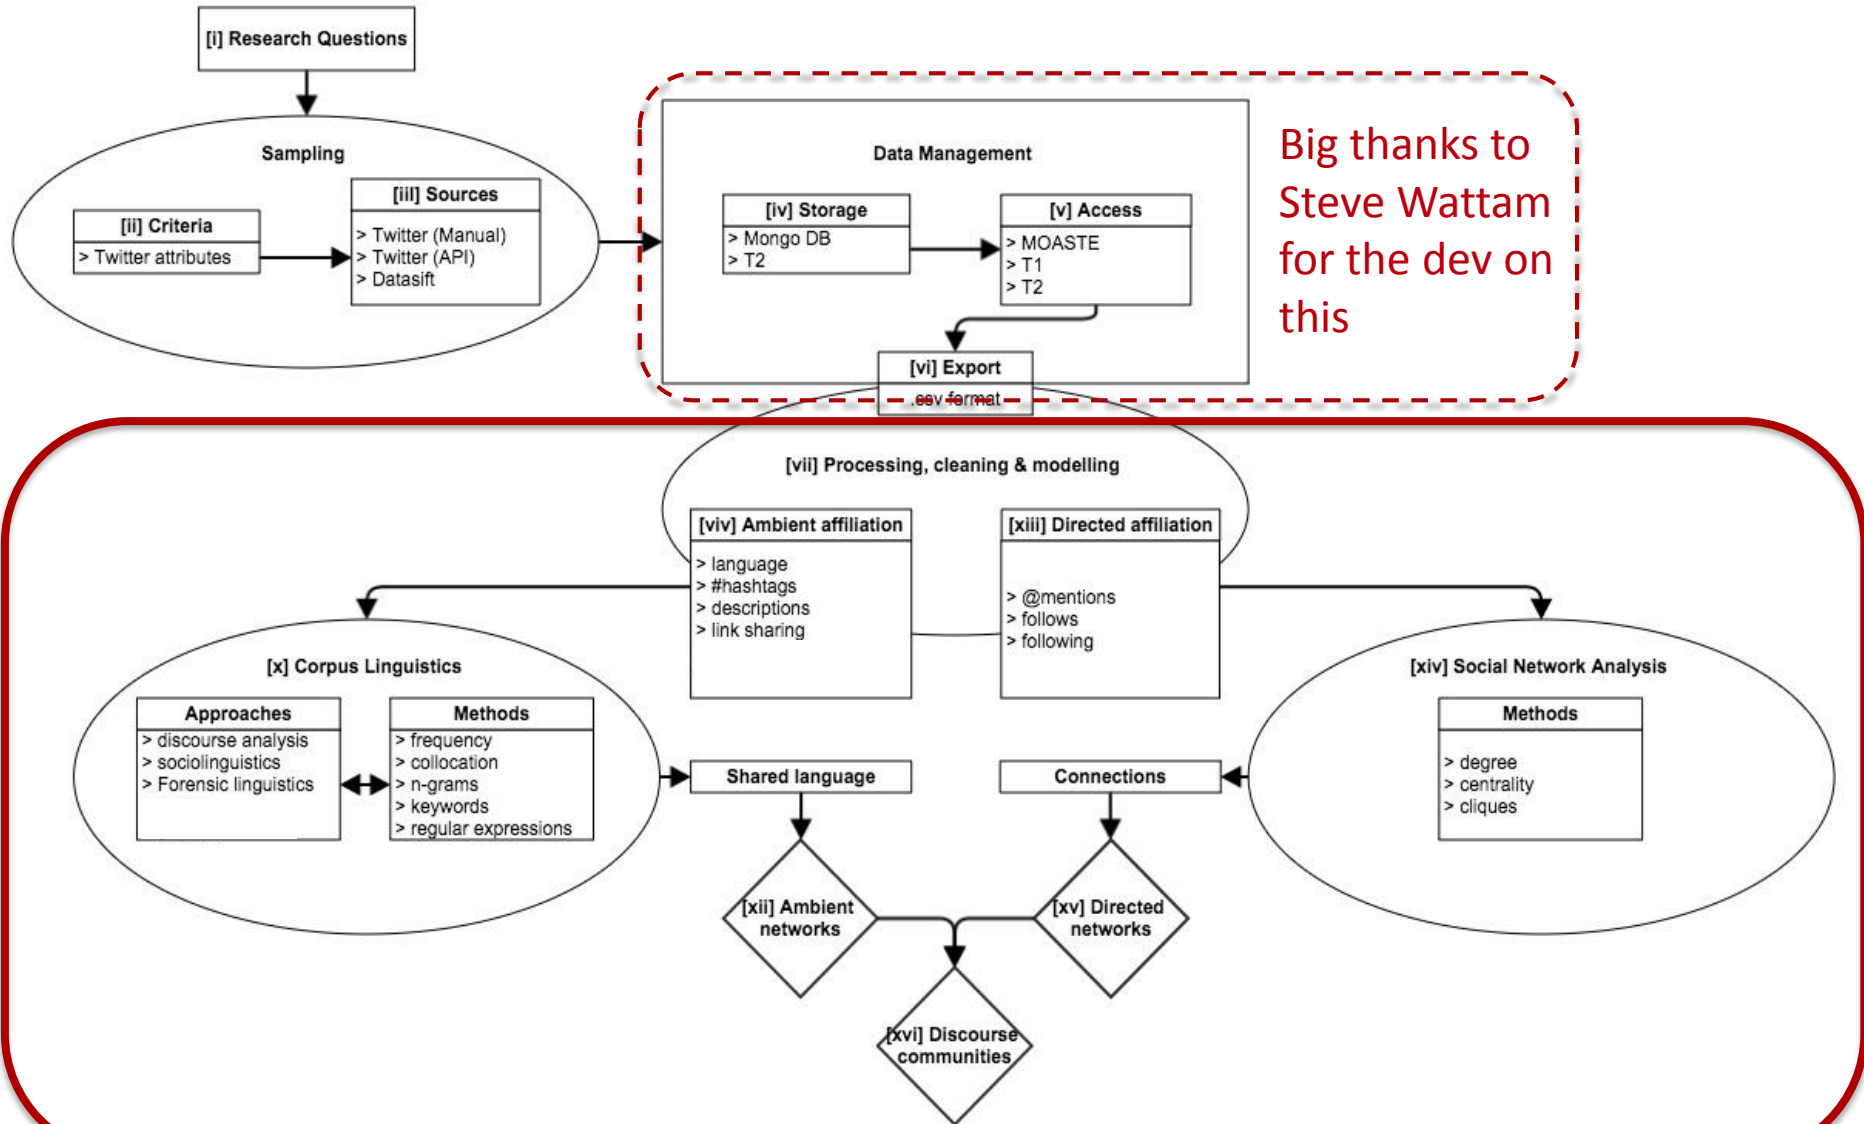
[i] Research Questions

Sampling

[ii] Criteria
> Twitter attributes

[iii] Sources
> Twitter (Manual)
> Twitter (API)
> Datasift

Data Management

[iv] Storage
> Mongo DB
> T2

[v] Access
> MOASTE
> T1
> T2

Big thanks to Steve Wattam for the dev on this

[vi] Export
.csv format

[vii] Processing, cleaning & modelling

[viv] Ambient affiliation
> language
> #hashtags
> descriptions
> link sharing

[xiii] Directed affiliation
> @mentions
> follows
> following

[x] Corpus Linguistics

Approaches
> discourse analysis
> sociolinguistics
> Forensic linguistics

Methods
> frequency
> collocation
> n-grams
> keywords
> regular expressions

Shared language

Connections

[xiv] Social Network Analysis

Methods
> degree
> centrality
> cliques

[xii] Ambient networks

[xv] Directed networks

[xvi] Discourse communities